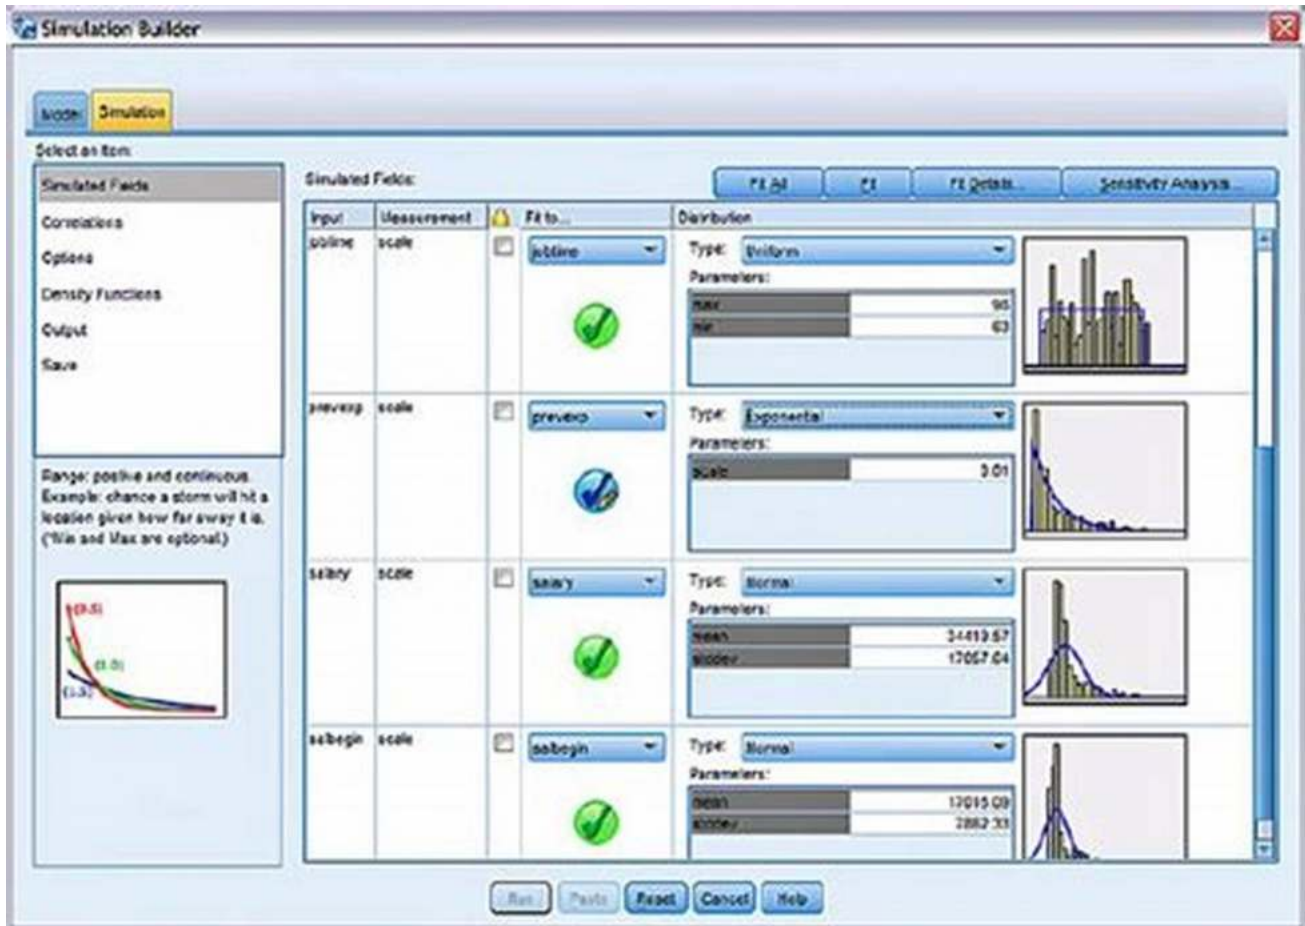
Simulation Builder

Model Simulation

Select an item:

Simulated Fields
Correlations
Options
Density Functions
Output
Save

Range: positive and continuous.
Example: chance a storm will hit a location given how far away it is.
(Min and Max are optional.)

(0.5)
(1.0)
(1.5)

Simulated Fields:

Fit All Fit Fit Details... Sensitivity Analysis...

| Input | Measurement | | Fit to... | Distribution |
|---|---|---|---|---|
| jobtime | scale | | jobtime | Type: Uniform Parameters: max 98 min 63 |
| prevexp | scale | | prevexp | Type: Exponential Parameters: scale 3.01 |
| salary | scale | | salary | Type: Normal Parameters: mean 34419.57 stddev 17057.04 |
| salbegin | scale | | salbegin | Type: Normal Parameters: mean 17016.09 stddev 7882.33 |

Run Paste Reset Cancel Help